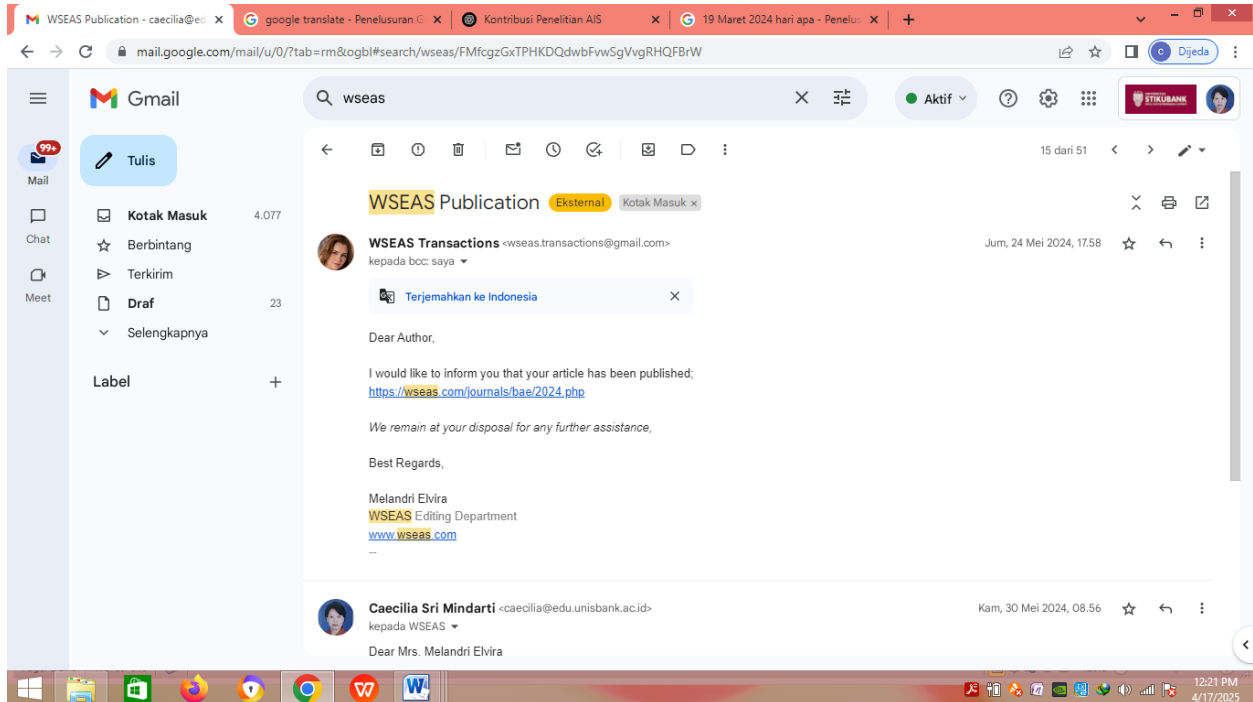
WSEAS Publication - caecilia@ed ×
google translate - Penelusuran G ×
Kontribusi Penelitian AIS ×
19 Maret 2024 hari apa - Penelus ×
+

mail.google.com/mail/u/0/?tab=rm&ogbl#search/wseas/FMfcgzGxTPHKDQdwbFvwSgVvgRHQFBrW

Dijeda

Gmail
wseas
Aktif

99+
Mail
Chat
Meet

Tulis
Kotak Masuk 4.077
Berbintang
Terkirim
Draf 23
Selengkapnya

Label +

15 dari 51

WSEAS Publication Eksternal Kotak Masuk ×

WSEAS Transactions <wseas.transactions@gmail.com>
kepada bcc: saya
Jum, 24 Mei 2024, 17.58

Terjemahkan ke Indonesia

Dear Author,

I would like to inform you that your article has been published;
https://wseas.com/journals/bae/2024.php

We remain at your disposal for any further assistance,

Best Regards,

Melandri Elvira
WSEAS Editing Department
www.wseas.com
--

Caecilia Sri Mindarti <caecilia@edu.unisbank.ac.id>
kepada WSEAS
Kam, 30 Mei 2024, 08.56

Dear Mrs. Melandri Elvira

12:21 PM
4/17/2025